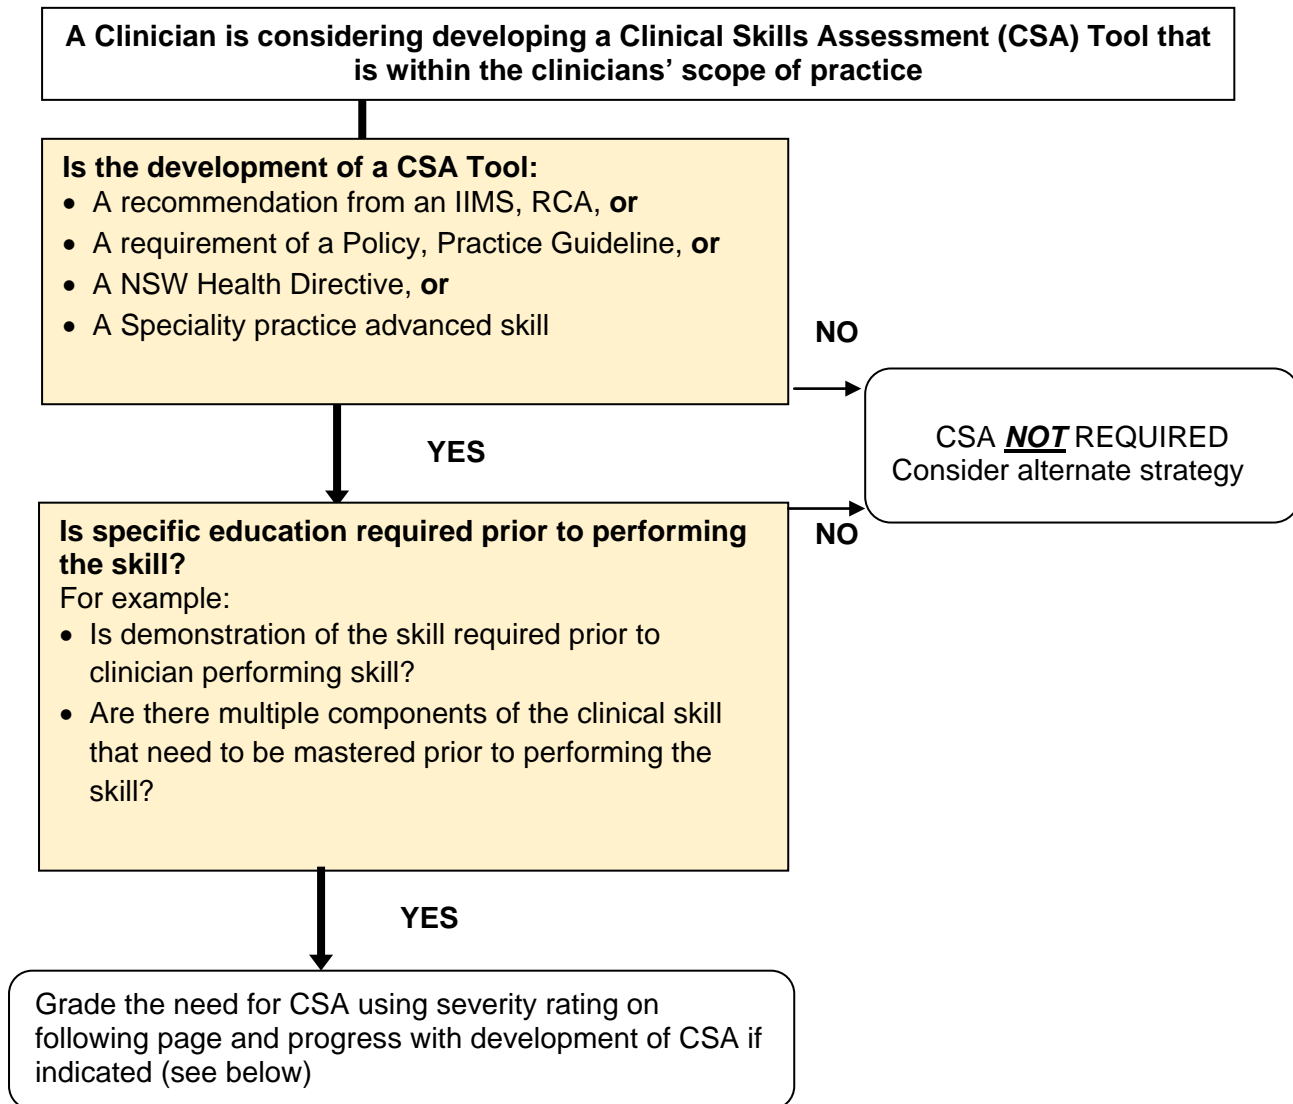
A Clinician is considering developing a Clinical Skills Assessment (CSA) Tool that is within the clinicians' scope of practice

Is the development of a CSA Tool:
- A recommendation from an IIMS, RCA, or
- A requirement of a Policy, Practice Guideline, or
- A NSW Health Directive, or
- A Speciality practice advanced skill

NO

CSA NOT REQUIRED
Consider alternate strategy

YES

Is specific education required prior to performing the skill?
For example:
- Is demonstration of the skill required prior to clinician performing skill?
- Are there multiple components of the clinical skill that need to be mastered prior to performing the skill?

NO

YES

Grade the need for CSA using severity rating on following page and progress with development of CSA if indicated (see below)